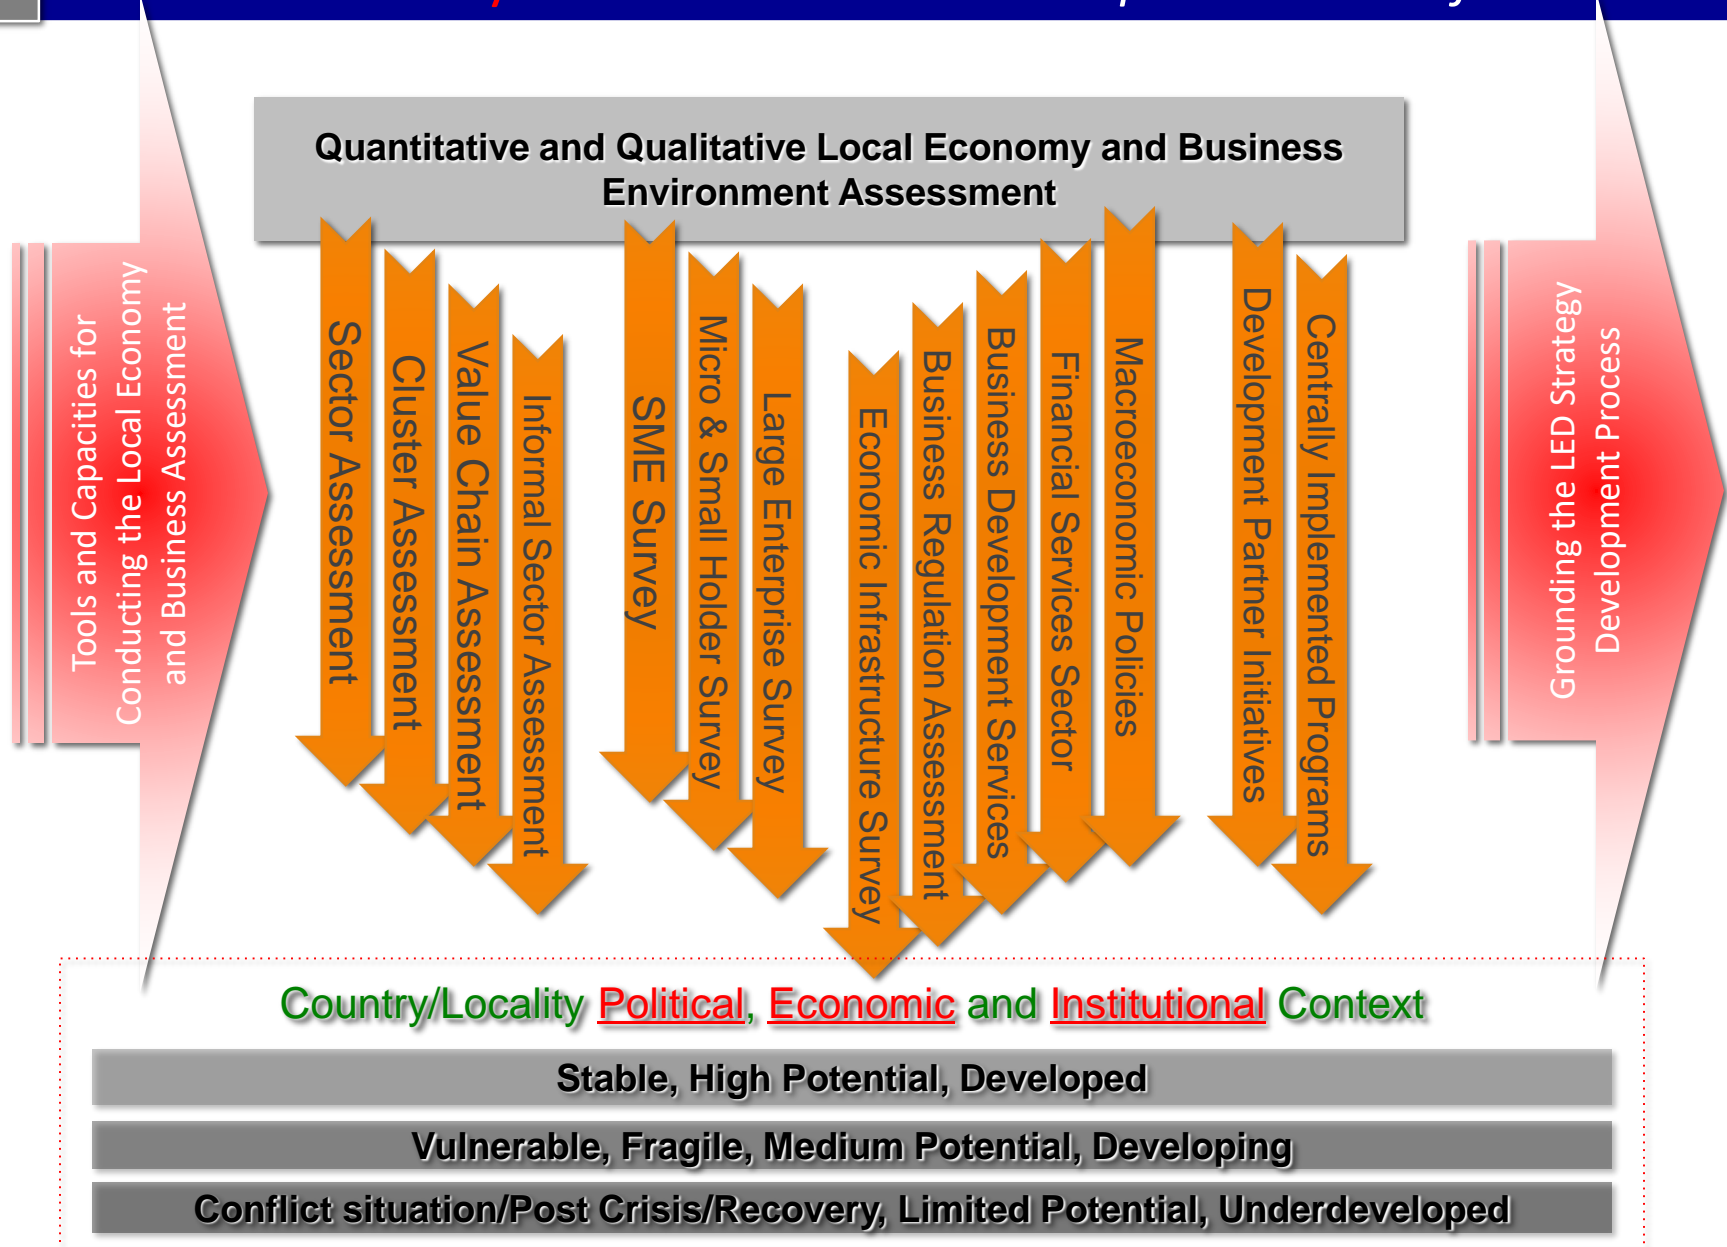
Tools and Capacities for Conducting the Local Economy and Business Assessment

Quantitative and Qualitative Local Economy and Business Environment Assessment

Sector Assessment

Cluster Assessment

Value Chain Assessment

Informal Sector Assessment

SME Survey

Micro & Small Holder Survey

Large Enterprise Survey

Economic Infrastructure Survey

Business Regulation Assessment

Business Development Services

Financial Services Sector

Macroeconomic Policies

Development Partner Initiatives

Centrally Implemented Programs

Grounding the LED Strategy Development Process

Country/Locality Political, Economic and Institutional Context

Stable, High Potential, Developed

Vulnerable, Fragile, Medium Potential, Developing

Conflict situation/Post Crisis/Recovery, Limited Potential, Underdeveloped